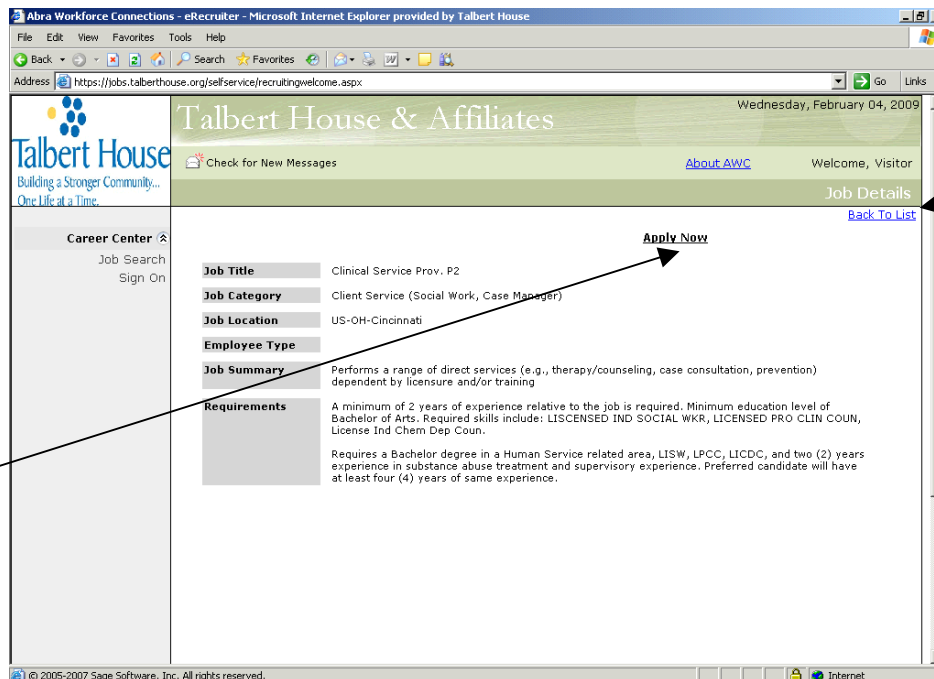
Abra Workforce Connections - eRecruiter - Microsoft Internet Explorer provided by Talbert House

File Edit View Favorites Tools Help

Back Search Favorites

Address https://jobs.talberthouse.org/selfservice/recruitingwelcome.aspx

Go Links

Talbert House

Building a Stronger Community... One Life at a Time.

Talbert House & Affiliates

Wednesday, February 04, 2009

Check for New Messages

About AWC

Welcome, Visitor

Job Details

Back To List

Career Center

Job Search

Sign On

Apply Now

| | |
|---|---|
| Job Title | Clinical Service Prov. P2 |
| Job Category | Client Service (Social Work, Case Manager) |
| Job Location | US-OH-Cincinnati |
| Employee Type | |
| Job Summary | Performs a range of direct services (e.g., therapy/counseling, case consultation, prevention) dependent by licensure and/or training |
| Requirements | A minimum of 2 years of experience relative to the job is required. Minimum education level of Bachelor of Arts. Required skills include: LISCENSED IND SOCIAL WKR, LICENSED PRO CLIN COUN, License Ind Chem Dep Coun.<br><br>Requires a Bachelor degree in a Human Service related area, LISW, LPCC, LICDC, and two (2) years experience in substance abuse treatment and supervisory experience. Preferred candidate will have at least four (4) years of same experience. |

© 2005-2007 Sage Software, Inc. All rights reserved.

Internet